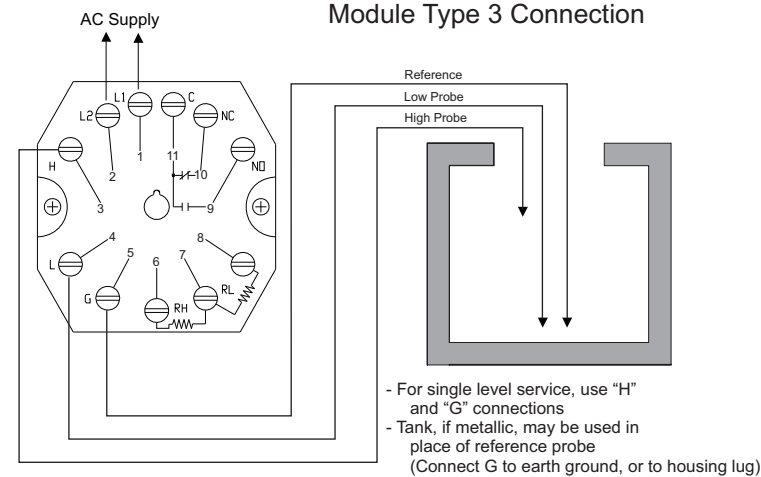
AC Supply

Module Type 3 Connection

Reference

Low Probe

High Probe

L2 L1 C NC

1 11 10

2

H NO

3 9

4 8

5 6 7

L G RH RL

- For single level service, use "H" and "G" connections
- Tank, if metallic, may be used in place of reference probe (Connect G to earth ground, or to housing lug)